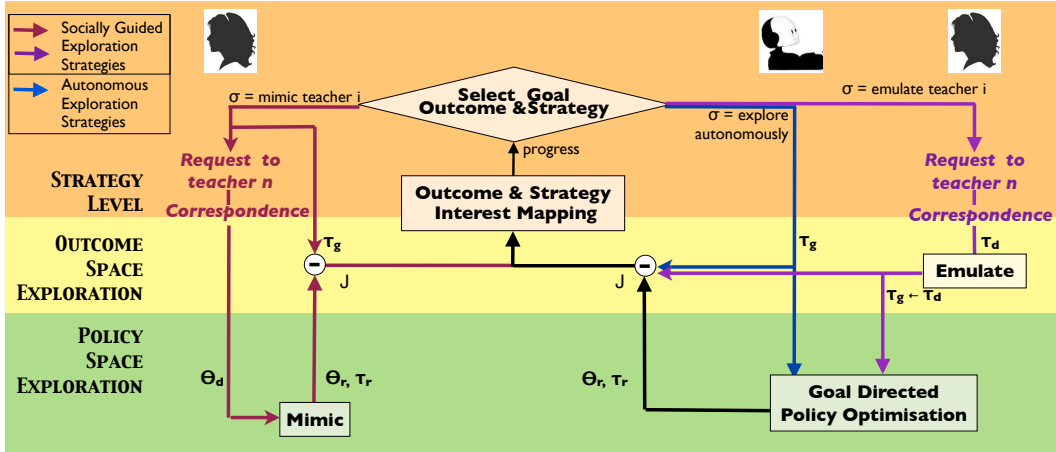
Socially Guided Exploration Strategies

Autonomous Exploration Strategies

σ = mimic teacher i

Select Goal Outcome & Strategy

σ = explore autonomously

σ = emulate teacher i

progress

Request to teacher n

Correspondence

Strategy Level

Outcome & Strategy Interest Mapping

Request to teacher n

Correspondence

Outcome Space Exploration

$\tau_g$

-

J

-

J

$\tau_g$

$\tau_d$

Emulate

$\tau_g \leftarrow \tau_d$

Policy Space Exploration

$\Theta_d$

$\Theta_r, \tau_r$

Mimic

$\Theta_r, \tau_r$

Goal Directed Policy Optimisation